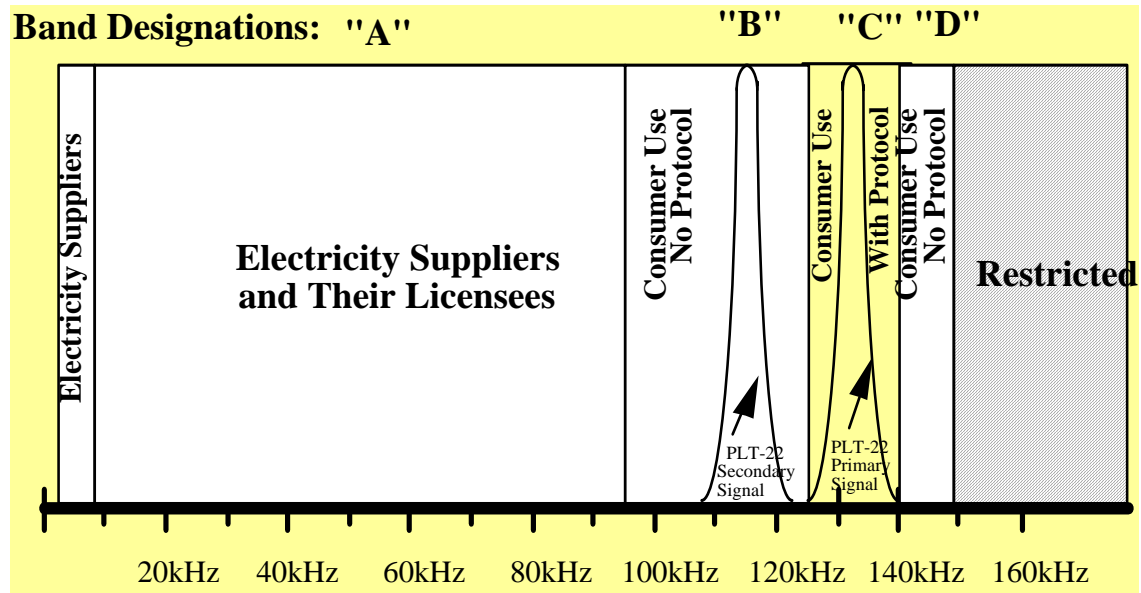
Band Designations: "A" "B" "C" "D"

Electricity Suppliers

Electricity Suppliers and Their Licensees

Consumer Use No Protocol

Consumer Use With Protocol

Consumer Use No Protocol

Restricted

PLT-22 Secondary Signal

PLT-22 Primary Signal

20kHz 40kHz 60kHz 80kHz 100kHz 120kHz 140kHz 160kHz